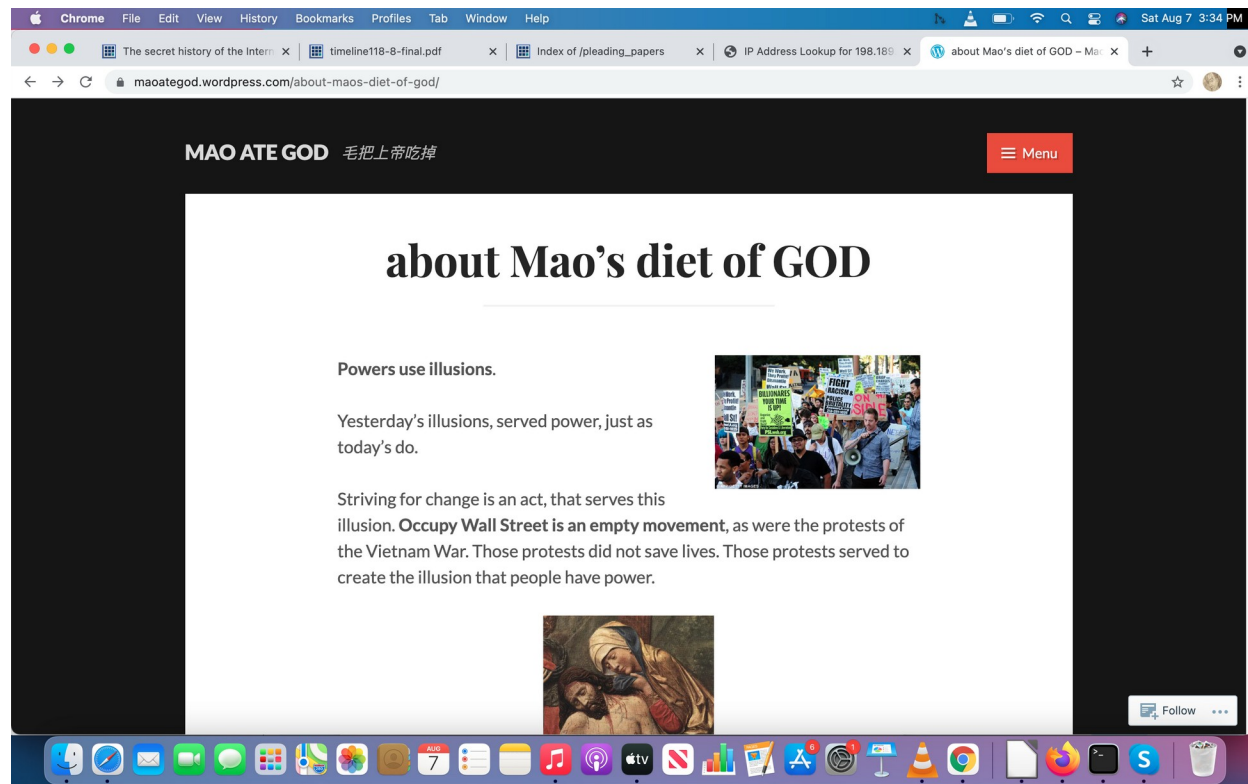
Chrome File Edit View History Bookmarks Profiles Tab Window Help
Sat Aug 7 3:34 PM

The secret history of the Intern
timeline118-8-final.pdf
Index of /pleading_papers
IP Address Lookup for 198.189
about Mao's diet of GOD – Ma

maoategod.wordpress.com/about-maos-diet-of-god/

MAO ATE GOD 毛把上帝吃掉

Menu

about Mao's diet of GOD

**Powers use illusions**.

Yesterday's illusions, served power, just as today's do.

Striving for change is an act, that serves this illusion. **Occupy Wall Street is an empty movement**, as were the protests of the Vietnam War. Those protests did not save lives. Those protests served to create the illusion that people have power.

FIGHT RACISM
BILLIONAIRES YOUR TIME IS UP!

Follow

AUG 7